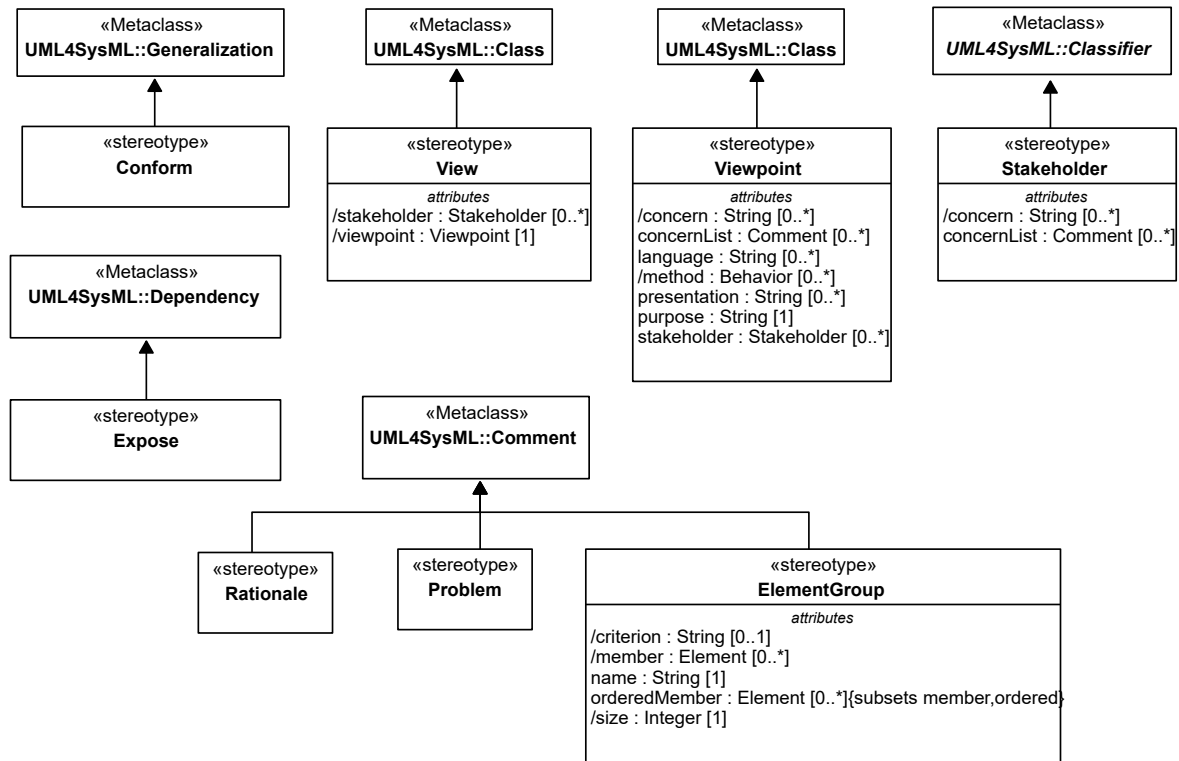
«Metaclass»
**UML4SysML::Generalization**

«stereotype»
**Conform**

«Metaclass»
**UML4SysML::Class**

«stereotype»
**View**
*attributes*
/stakeholder : Stakeholder [0..*]
/viewpoint : Viewpoint [1]

«Metaclass»
**UML4SysML::Class**

«stereotype»
**Viewpoint**
*attributes*
/concern : String [0..*]
concernList : Comment [0..*]
language : String [0..*]
/method : Behavior [0..*]
presentation : String [0..*]
purpose : String [1]
stakeholder : Stakeholder [0..*]

«Metaclass»
***UML4SysML::Classifier***

«stereotype»
**Stakeholder**
*attributes*
/concern : String [0..*]
concernList : Comment [0..*]

«Metaclass»
**UML4SysML::Dependency**

«stereotype»
**Expose**

«Metaclass»
**UML4SysML::Comment**

«stereotype»
**Rationale**

«stereotype»
**Problem**

«stereotype»
**ElementGroup**
*attributes*
/criterion : String [0..1]
/member : Element [0..*]
name : String [1]
orderedMember : Element [0..*]{subsets member,ordered}
/size : Integer [1]